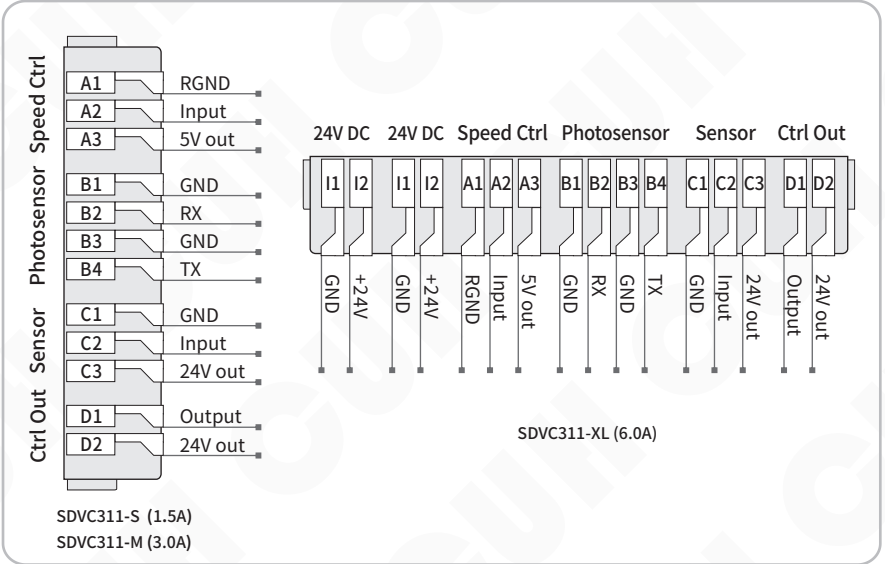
Speed Ctrl
A1 RGND
A2 Input
A3 5V out

Photosensor
B1 GND
B2 RX
B3 GND
B4 TX

Sensor
C1 GND
C2 Input
C3 24V out

Ctrl Out
D1 Output
D2 24V out

SDVC311-S (1.5A)
SDVC311-M (3.0A)

24V DC 24V DC Speed Ctrl Photosensor Sensor Ctrl Out

I1 I2 I1 I2 A1 A2 A3 B1 B2 B3 B4 C1 C2 C3 D1 D2

GND +24V GND +24V RGND Input 5V out GND RX GND TX GND Input 24V out Output 24V out

SDVC311-XL (6.0A)